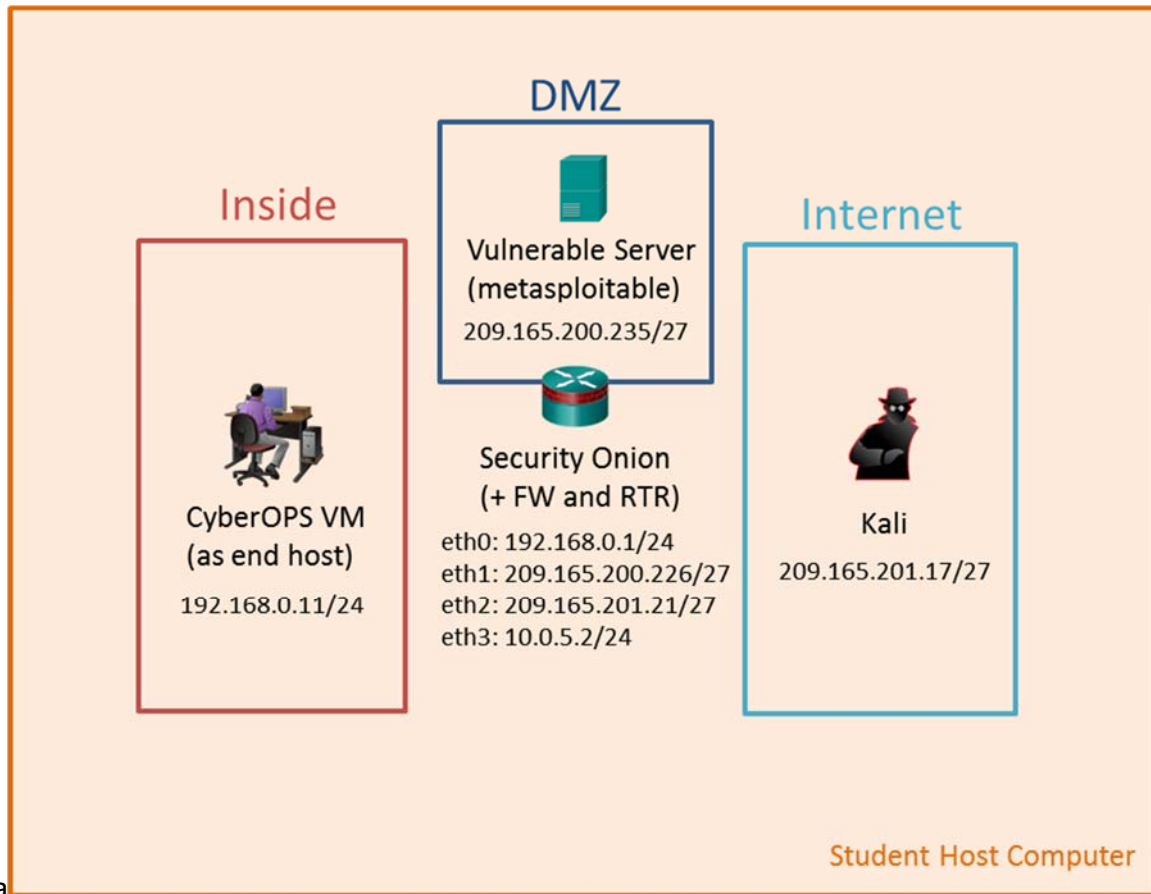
DMZ

Vulnerable Server
(metasploitable)
209.165.200.235/27

Inside

CyberOPS VM
(as end host)
192.168.0.11/24

Security Onion
(+ FW and RTR)
eth0: 192.168.0.1/24
eth1: 209.165.200.226/27
eth2: 209.165.201.21/27
eth3: 10.0.5.2/24

Internet

Kali
209.165.201.17/27

Student Host Computer